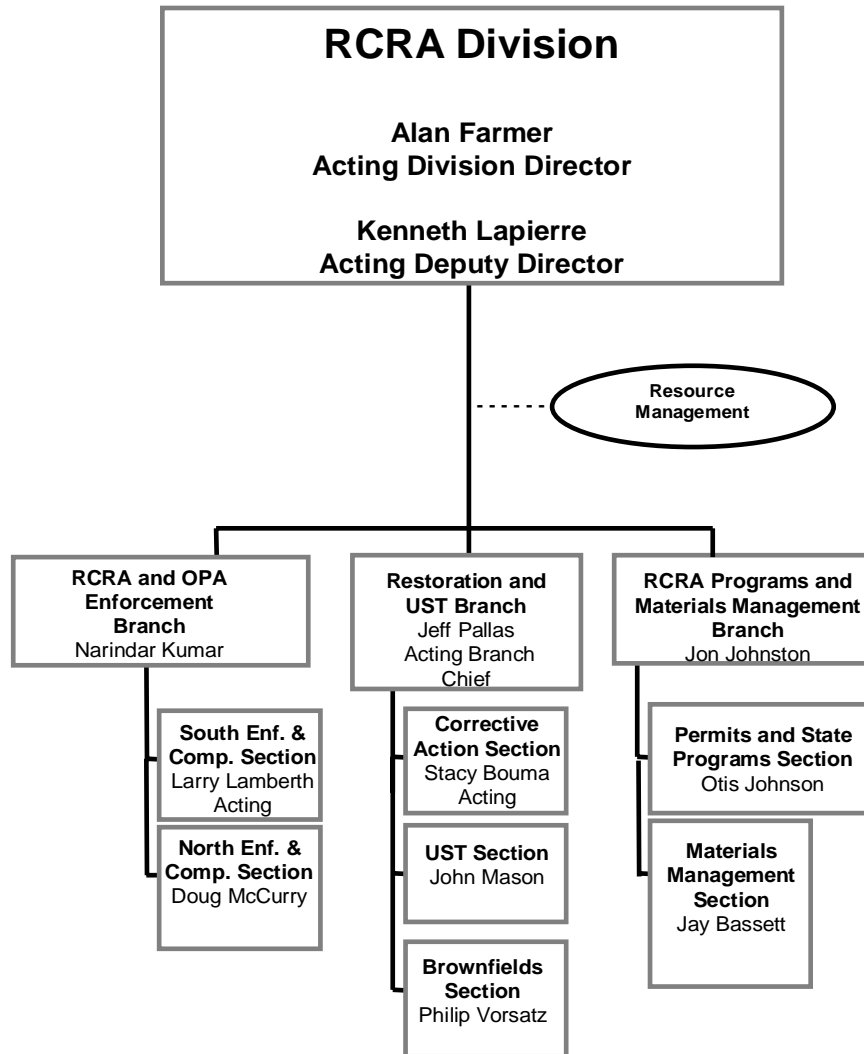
RCRA Division

Alan Farmer
Acting Division Director

Kenneth Lapierre
Acting Deputy Director

Resource Management

RCRA and OPA Enforcement Branch
Narindar Kumar

South Enf. & Comp. Section
Larry Lamberth
Acting

North Enf. & Comp. Section
Doug McCurry

Restoration and UST Branch
Jeff Pallas
Acting Branch Chief

Corrective Action Section
Stacy Bouma
Acting

UST Section
John Mason

Brownfields Section
Philip Vorsatz

RCRA Programs and Materials Management Branch
Jon Johnston

Permits and State Programs Section
Otis Johnson

Materials Management Section
Jay Bassett